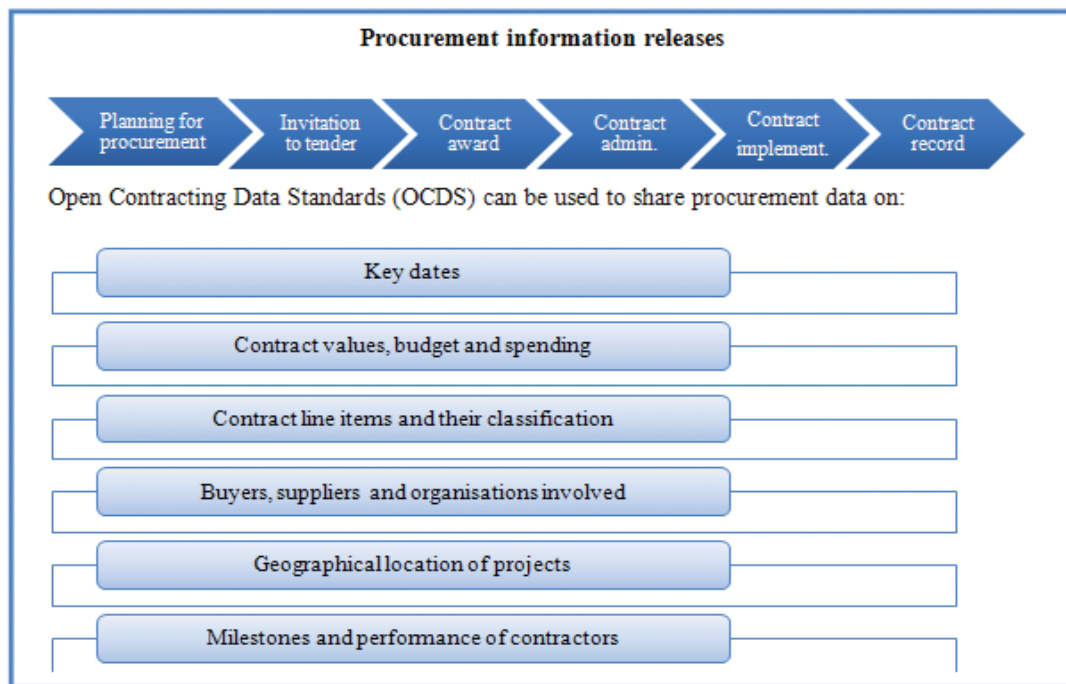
Procurement information releases

Planning for procurement

Invitation to tender

Contract award

Contract admin.

Contract implement.

Contract record

Open Contracting Data Standards (OCDS) can be used to share procurement data on:

Key dates

Contract values, budget and spending

Contract line items and their classification

Buyers, suppliers and organisations involved

Geographical location of projects

Milestones and performance of contractors